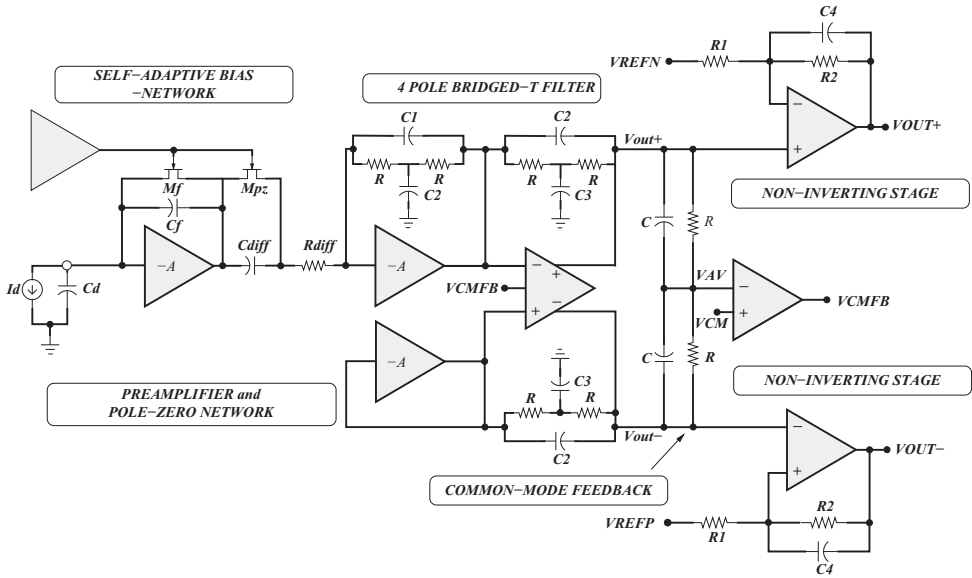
SELF−ADAPTIVE BIAS −NETWORK

4 POLE BRIDGED−T FILTER

C4

VREFN

R1

R2

C1

C2

R

R

C2

R

R

C3

Vout+

VOUT+

Mf

Mpz

Cf

NON−INVERTING STAGE

−A

Cdiff

Rdiff

−A

C

R

Id

Cd

VAV

VCMFB

VCMFB

VCM

−A

C

R

C3

PREAMPLIFIER and POLE−ZERO NETWORK

NON−INVERTING STAGE

R

R

C2

Vout−

VOUT−

COMMON−MODE FEEDBACK

R2

VREFP

R1

C4